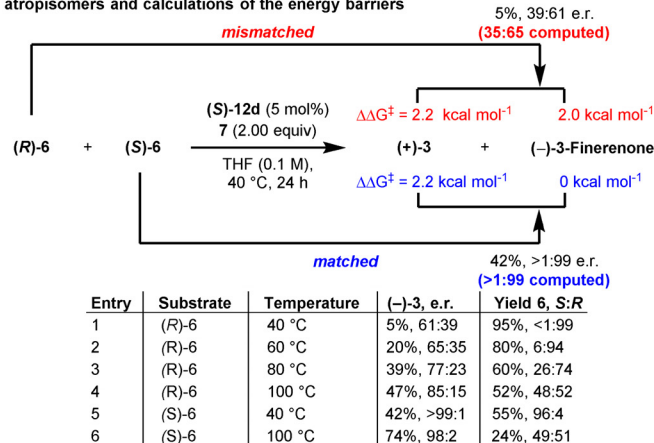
atropisomers and calculations of the energy barriers

5%, 39:61 e.r.
(35:65 computed)

mismatched

(S)-12d (5 mol%)
7 (2.00 equiv)

$\Delta\Delta G^{\ddagger}$ = 2.2 kcal mol$^{-1}$ 2.0 kcal mol$^{-1}$

(R)-6 + (S)-6

THF (0.1 M),
40 °C, 24 h

(+)-3 + (–)-3-Finerenone

$\Delta\Delta G^{\ddagger}$ = 2.2 kcal mol$^{-1}$ 0 kcal mol$^{-1}$

42%, >1:99 e.r.
matched
(>1:99 computed)

| Entry | Substrate | Temperature | (–)-3, e.r. | Yield 6, S:R |
|---|---|---|---|---|
| 1 | (R)-6 | 40 °C | 5%, 61:39 | 95%, <1:99 |
| 2 | (R)-6 | 60 °C | 20%, 65:35 | 80%, 6:94 |
| 3 | (R)-6 | 80 °C | 39%, 77:23 | 60%, 26:74 |
| 4 | (R)-6 | 100 °C | 47%, 85:15 | 52%, 48:52 |
| 5 | (S)-6 | 40 °C | 42%, >99:1 | 55%, 96:4 |
| 6 | (S)-6 | 100 °C | 74%, 98:2 | 24%, 49:51 |